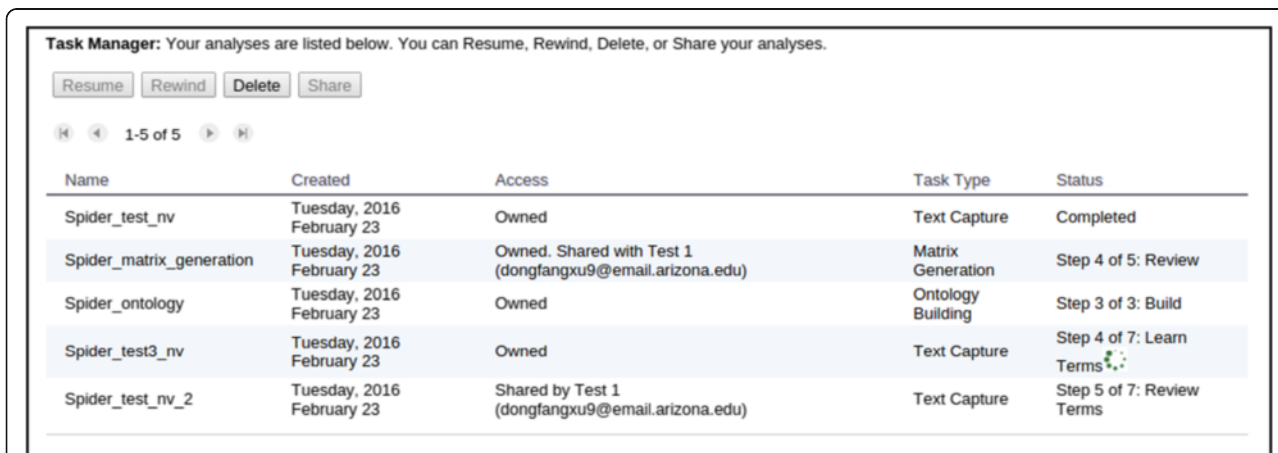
**Task Manager:** Your analyses are listed below. You can Resume, Rewind, Delete, or Share your analyses.

Resume Rewind Delete Share

1-5 of 5

| Name | Created | Access | Task Type | Status |
|---|---|---|---|---|
| Spider_test_nv | Tuesday, 2016 February 23 | Owned | Text Capture | Completed |
| Spider_matrix_generation | Tuesday, 2016 February 23 | Owned. Shared with Test 1 (dongfangxu9@email.arizona.edu) | Matrix Generation | Step 4 of 5: Review |
| Spider_ontology | Tuesday, 2016 February 23 | Owned | Ontology Building | Step 3 of 3: Build |
| Spider_test3_nv | Tuesday, 2016 February 23 | Owned | Text Capture | Step 4 of 7: Learn Terms |
| Spider_test_nv_2 | Tuesday, 2016 February 23 | Shared by Test 1 (dongfangxu9@email.arizona.edu) | Text Capture | Step 5 of 7: Review Terms |